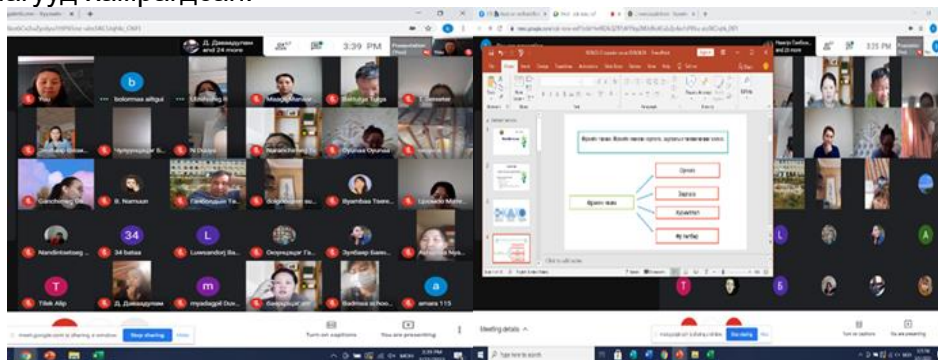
Д. Дамдинсүрэн and 24 more

3:39 PM

Presentation (Host)

You

bolormaa altgui

Maadai Aranai

Boldbaatar Tuigs

Ganchimeg Gan

B. Narmaan

Byambaa Tsere

Nandintsetseg

34

34 batsaa

L

Luwsandorj Ba

Tilek Alip

Д. Дамдинсүрэн

m

myadagsd Dux

Badmaa schoo

a

amara 115

meet.google.com is sharing a window.

Stop sharing

Hide

Turn on captions

You are presenting

3:39 PM

3:35 PM

Presentation (Host)

Ирээдүй чиглэл

Сургалт

Хувьсгал

Фүүтболл

Meeting details

meet.google.com is sharing a window.

Stop sharing

Turn on captions

You are presenting

Type here to search

T

Б

A